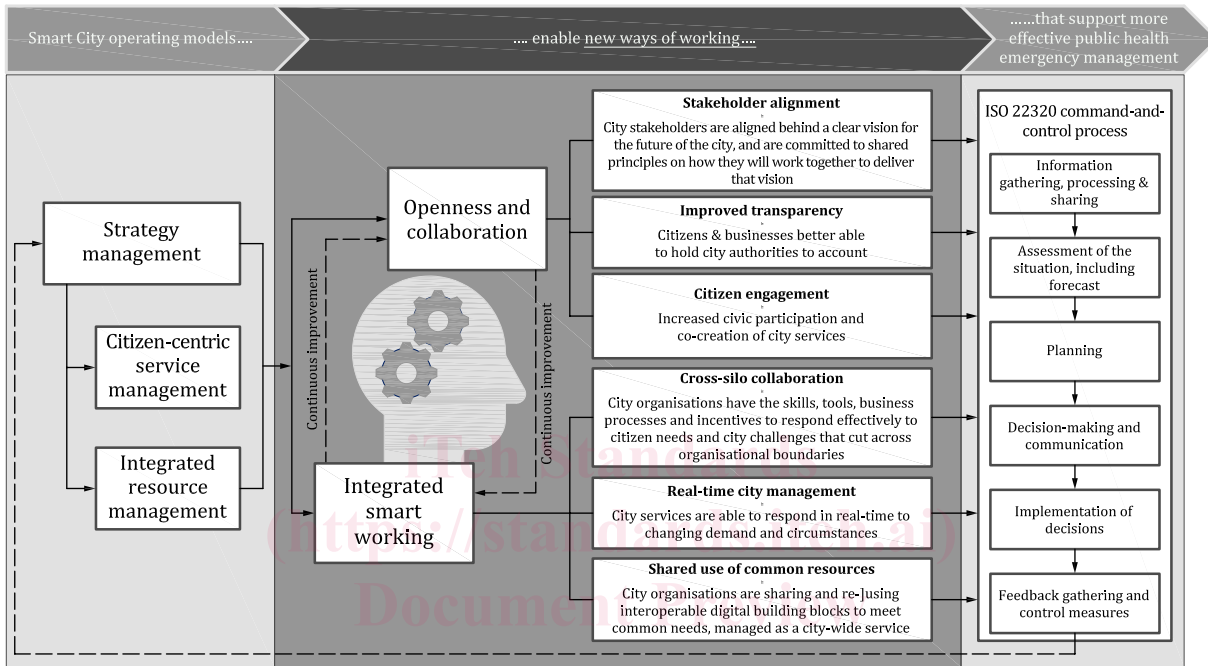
Smart City operating models....

.... enable new ways of working....

......that support more effective public health emergency management

Strategy management

Citizen-centric service management

Integrated resource management

Openness and collaboration

Integrated smart working

Continuous improvement

Continuous improvement

Stakeholder alignment

City stakeholders are aligned behind a clear vision for the future of the city, and are committed to shared principles on how they will work together to deliver that vision

Improved transparency

Citizens & businesses better able to hold city authorities to account

Citizen engagement

Increased civic participation and co-creation of city services

Cross-silo collaboration

City organisations have the skills, tools, business processes and incentives to respond effectively to citizen needs and city challenges that cut across organisational boundaries

Real-time city management

City services are able to respond in real-time to changing demand and circumstances

Shared use of common resources

City organisations are sharing and re-]using interoperable digital building blocks to meet common needs, managed as a city-wide service

ISO 22320 command-and-control process

Information gathering, processing & sharing

Assessment of the situation, including forecast

Planning

Decision-making and communication

Implementation of decisions

Feedback gathering and control measures

iTeh Standards (https://standards.iteh.ai) Document Preview